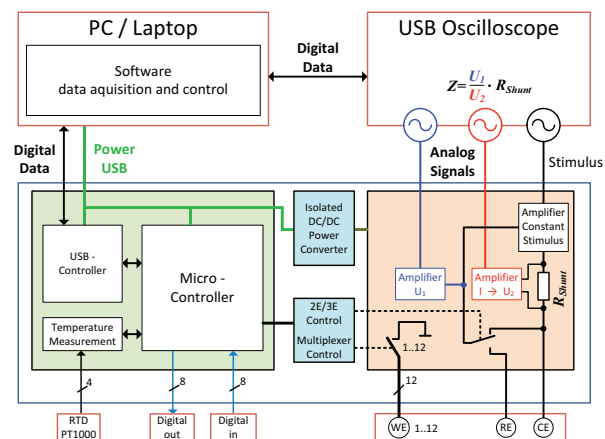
PC / Laptop

Software
data aquisition and control

Digital
Data

USB Oscilloscope

$Z = \frac{U_1}{U_2} \cdot R_{Shunt}$

Digital
Data

Power
USB

Analog
Signals

Stimulus

USB -
Controller

Micro -
Controller

Isolated
DC/DC
Power
Converter

Amplifier
Constant
Stimulus

Amplifier
$U_1$

Amplifier
$I \rightarrow U_2$

$R_{Shunt}$

2E/3E
Control

Multiplexer
Control

Temperature
Measurement

1..12

4

8

8

12

RTD
PT1000

Digital
out

Digital
in

WE 1..12

RE

CE